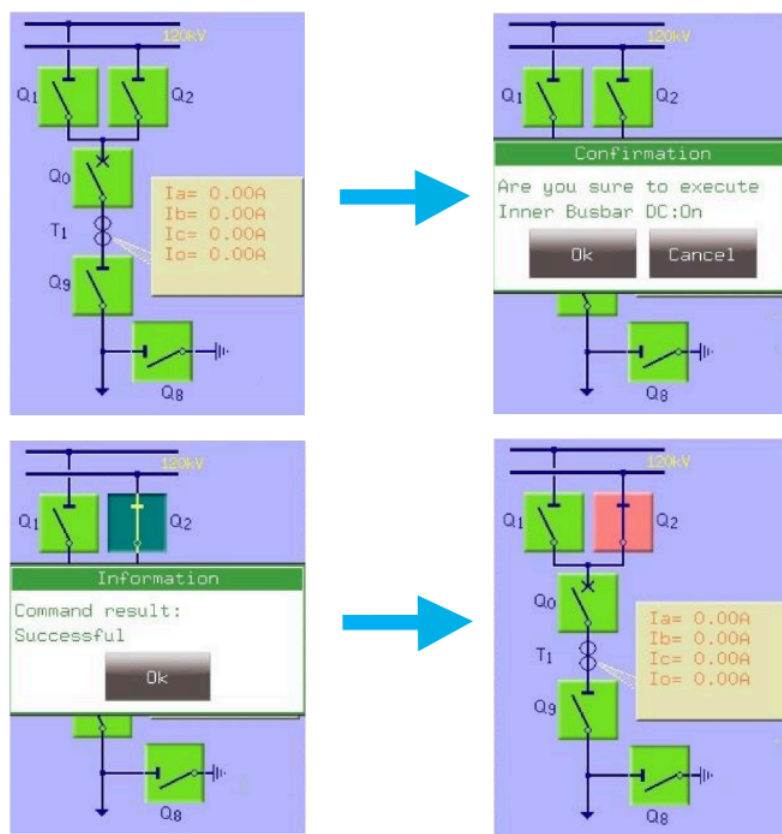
120kV

$Q_1$ $Q_2$

$Q_0$

Ia= 0.00A
Ib= 0.00A
Ic= 0.00A
Io= 0.00A

$T_1$

$Q_9$

$Q_8$

120kV

$Q_1$ $Q_2$

Confirmation

Are you sure to execute
Inner Busbar DC:On

Ok Cancel

$Q_8$

120kV

$Q_1$ $Q_2$

Information

Command result:
Successful

Ok

$Q_8$

120kV

$Q_1$ $Q_2$

$Q_0$

Ia= 0.00A
Ib= 0.00A
Ic= 0.00A
Io= 0.00A

$T_1$

$Q_9$

$Q_8$